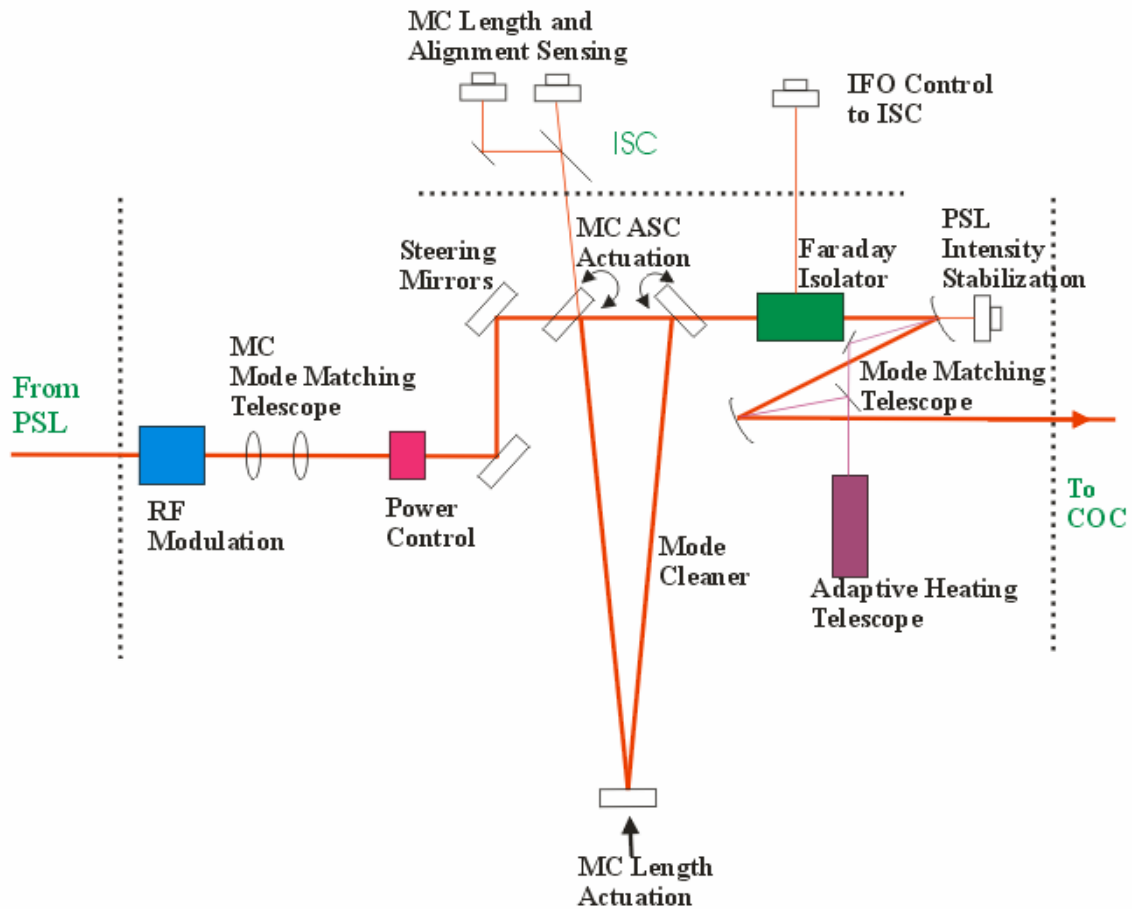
MC Length and Alignment Sensing

IFO Control to ISC

ISC

Steering Mirrors

MC ASC Actuation

Faraday Isolator

PSL Intensity Stabilization

MC Mode Matching Telescope

Mode Matching Telescope

From PSL

RF Modulation

Power Control

Mode Cleaner

To COC

Adaptive Heating Telescope

MC Length Actuation